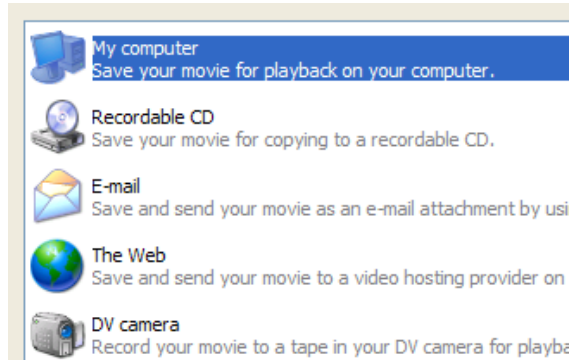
My computer
Save your movie for playback on your computer.

Recordable CD
Save your movie for copying to a recordable CD.

E-mail
Save and send your movie as an e-mail attachment by usi

The Web
Save and send your movie to a video hosting provider on

DV camera
Record your movie to a tape in your DV camera for playba